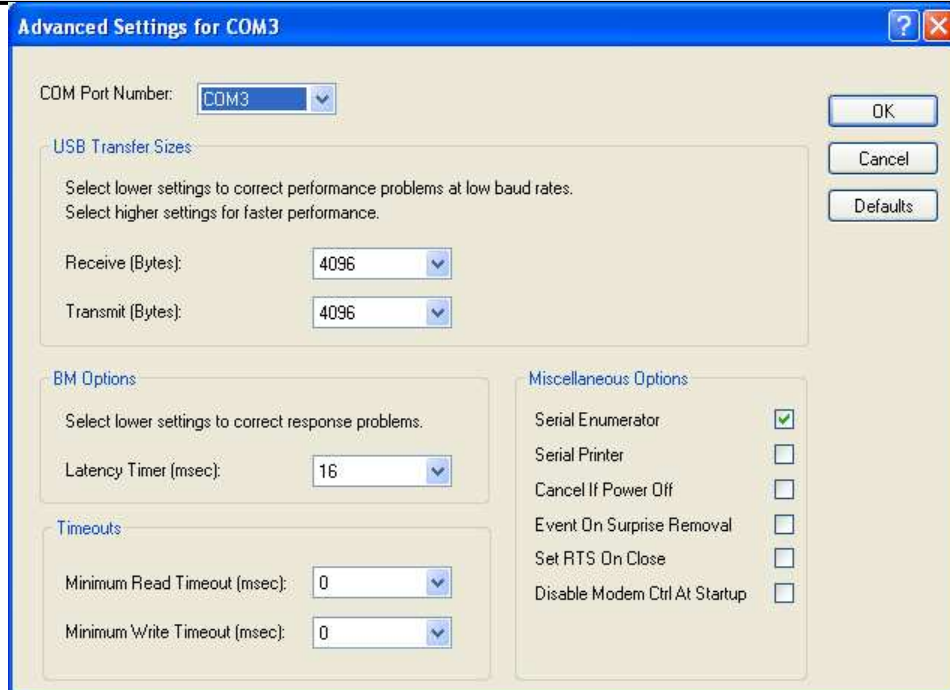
Advanced Settings for COM3

?

X

COM Port Number: COM3

OK

Cancel

Defaults

USB Transfer Sizes

Select lower settings to correct performance problems at low baud rates.
Select higher settings for faster performance.

Receive (Bytes): 4096

Transmit (Bytes): 4096

BM Options

Select lower settings to correct response problems.

Latency Timer (msec): 16

Timeouts

Minimum Read Timeout (msec): 0

Minimum Write Timeout (msec): 0

Miscellaneous Options

Serial Enumerator

Serial Printer

Cancel If Power Off

Event On Surprise Removal

Set RTS On Close

Disable Modem Ctrl At Startup